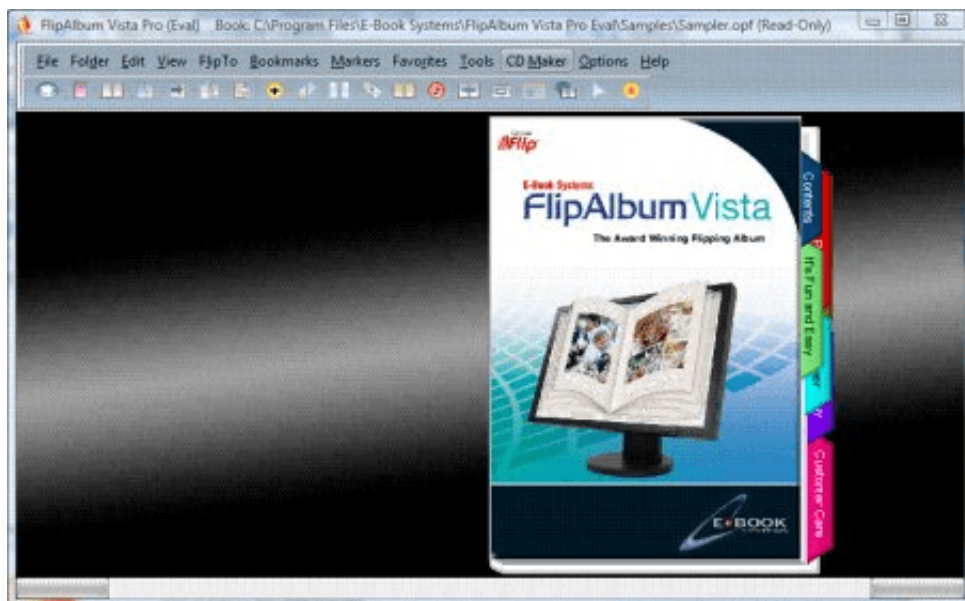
FlipAlbum Vista Pro (Eval) Book: C:\Program Files\E-Book Systems\FlipAlbum Vista Pro Eval\Samples\Sampler.opf (Read-Only)

File Folder Edit View FlipTo Bookmarks Markers Favorites Tools CD Maker Options Help

iFlip

E-Book Systems

FlipAlbum Vista

The Award Winning Flipping Album

Contents

It's Fun and Easy

Customer Care

E-BOOK